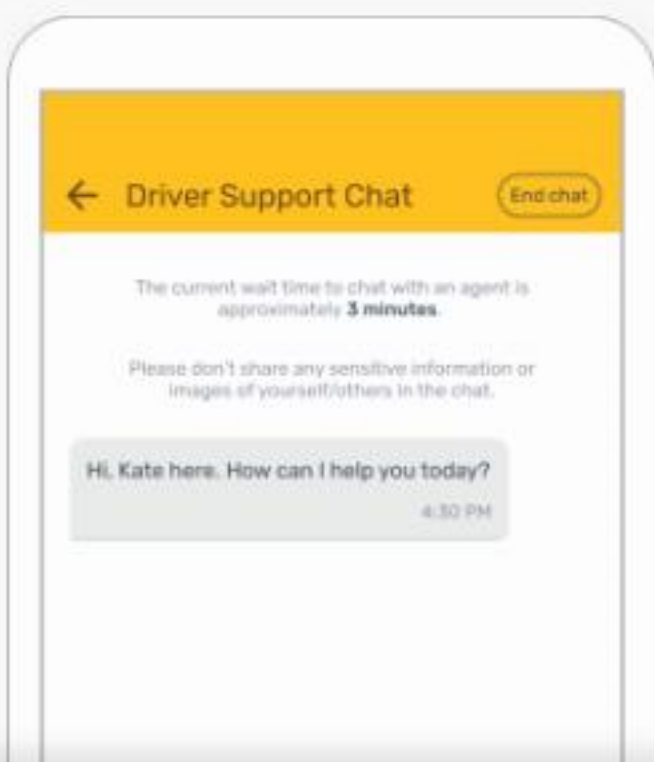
← Driver Support Chat

End chat

The current wait time to chat with an agent is approximately **3 minutes**.

Please don't share any sensitive information or images of yourself/others in the chat.

Hi, Kate here. How can I help you today?

4:30 PM